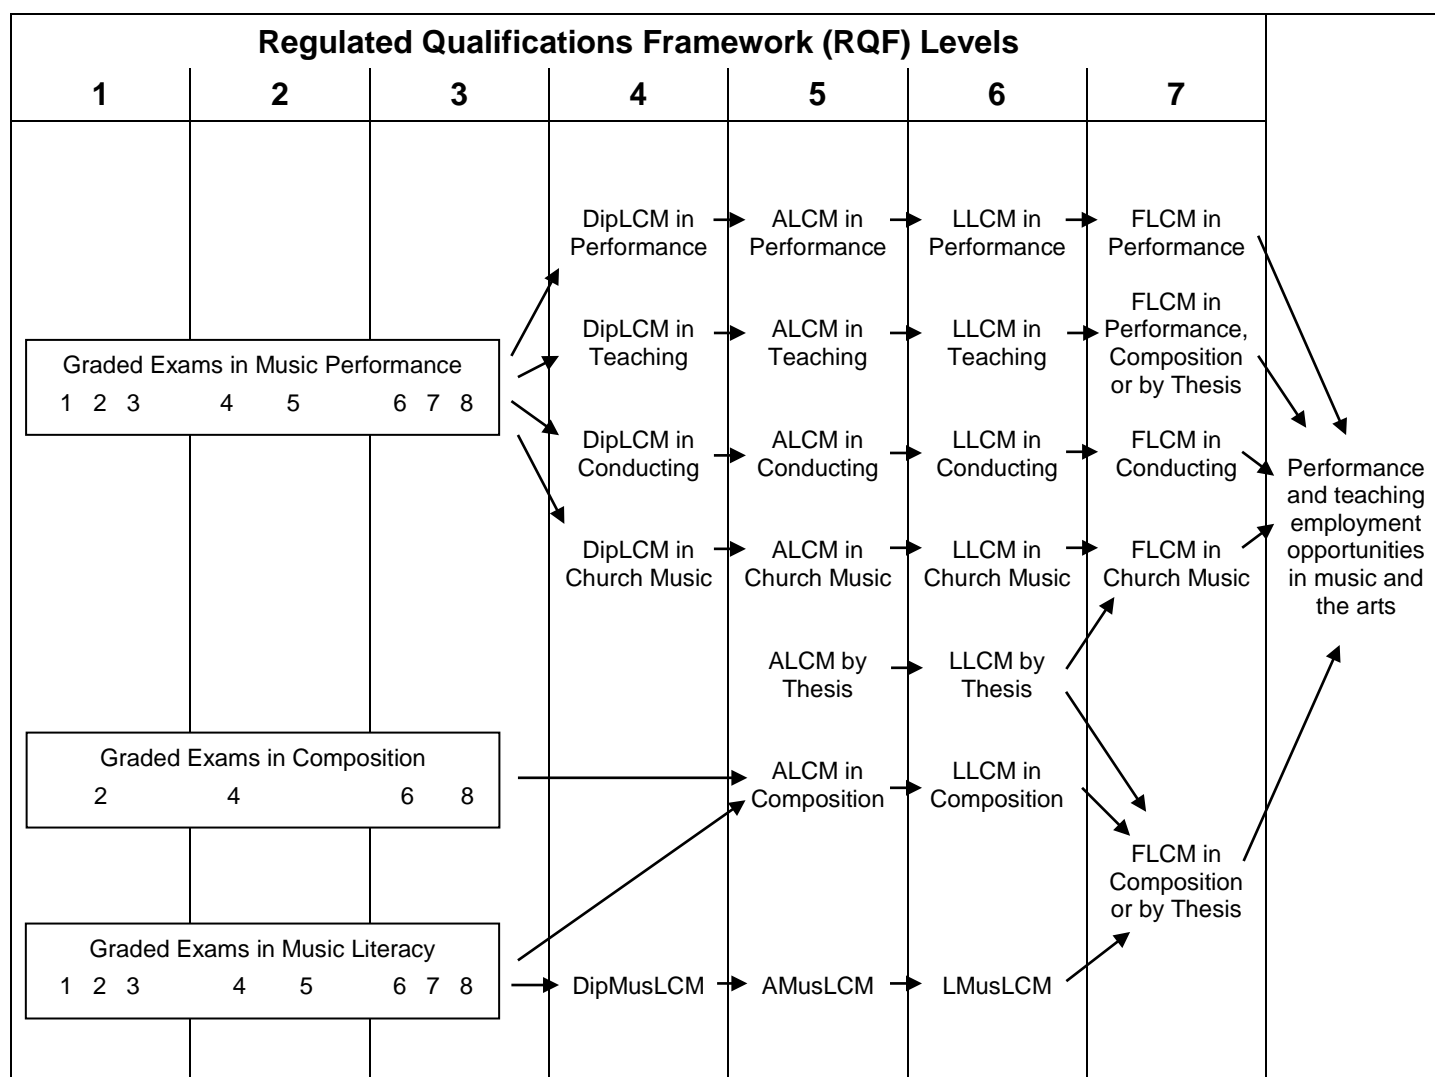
Regulated Qualifications Framework (RQF) Levels

| 1 | 2 | 3 | 4 | 5 | 6 | 7 |
|---|---|---|---|---|---|---|

DipLCM in Performance
ALCM in Performance
LLCM in Performance
FLCM in Performance

DipLCM in Teaching
ALCM in Teaching
LLCM in Teaching
FLCM in Performance, Composition or by Thesis

Graded Exams in Music Performance
1 2 3 4 5 6 7 8

DipLCM in Conducting
ALCM in Conducting
LLCM in Conducting
FLCM in Conducting

Performance and teaching employment opportunities in music and the arts

DipLCM in Church Music
ALCM in Church Music
LLCM in Church Music
FLCM in Church Music

ALCM by Thesis
LLCM by Thesis

Graded Exams in Composition
2 4 6 8

ALCM in Composition
LLCM in Composition

FLCM in Composition or by Thesis

Graded Exams in Music Literacy
1 2 3 4 5 6 7 8

DipMusLCM
AMusLCM
LMusLCM